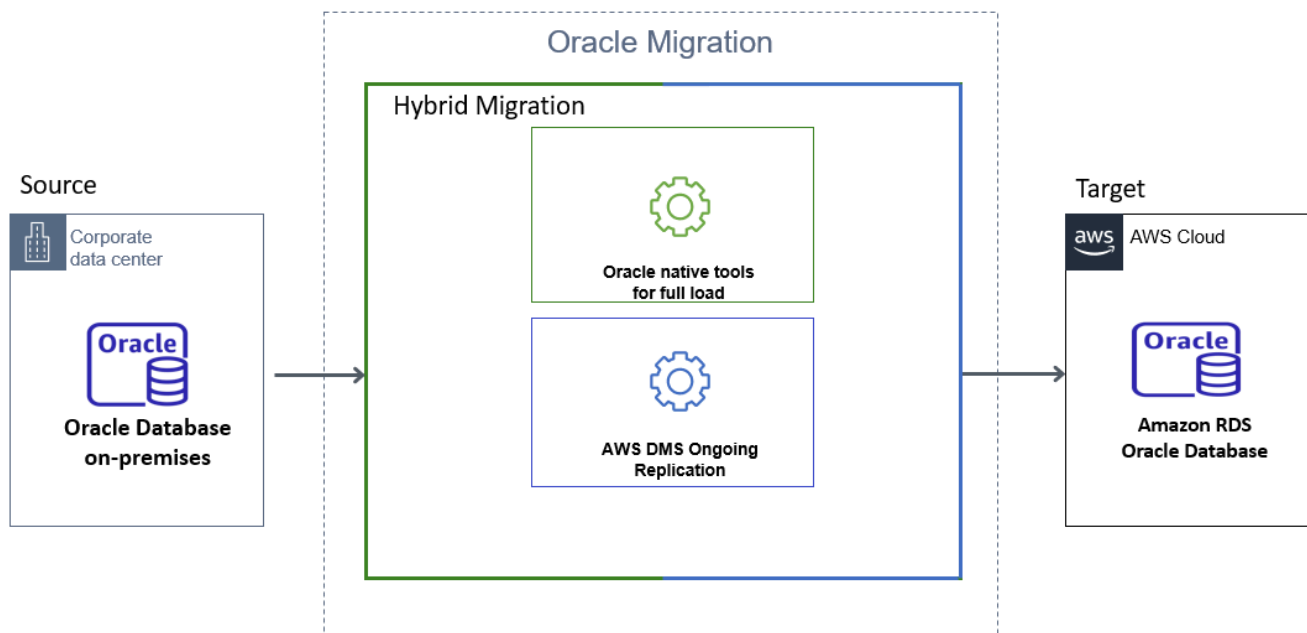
Oracle Migration

Hybrid Migration

Source

Corporate data center

Oracle

Oracle Database on-premises

Oracle native tools for full load

AWS DMS Ongoing Replication

Target

aws

AWS Cloud

Oracle

Amazon RDS Oracle Database